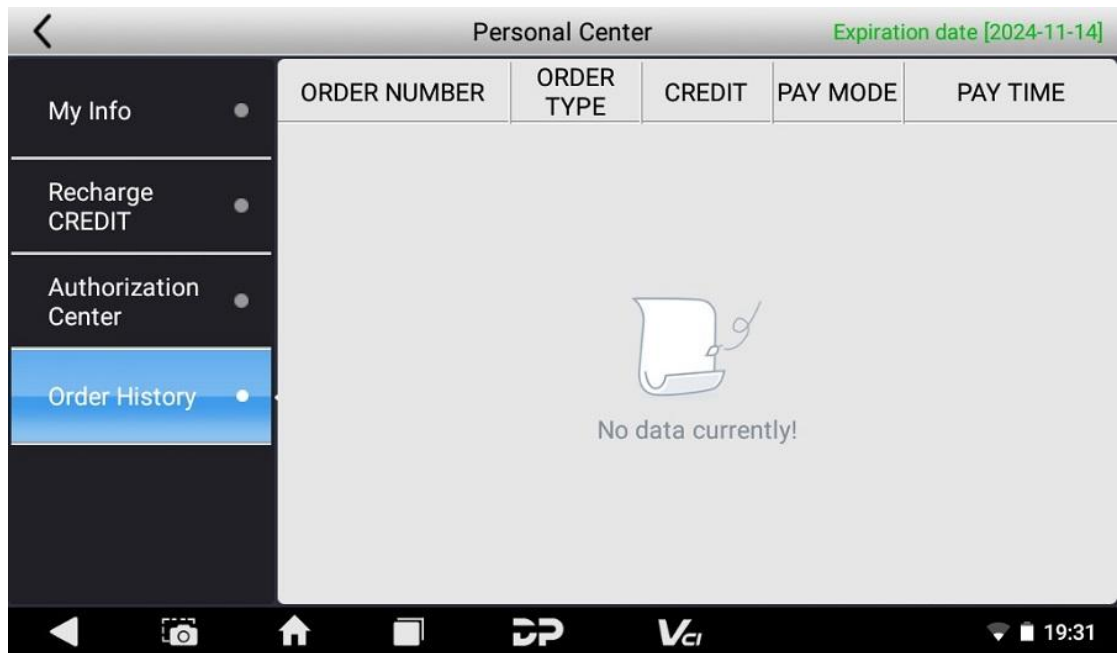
Personal Center
Expiration date [2024-11-14]

My Info

Recharge CREDIT

Authorization Center

Order History

| ORDER NUMBER | ORDER TYPE | CREDIT | PAY MODE | PAY TIME |
|---|---|---|---|---|

No data currently!

DP
VCI
19:31